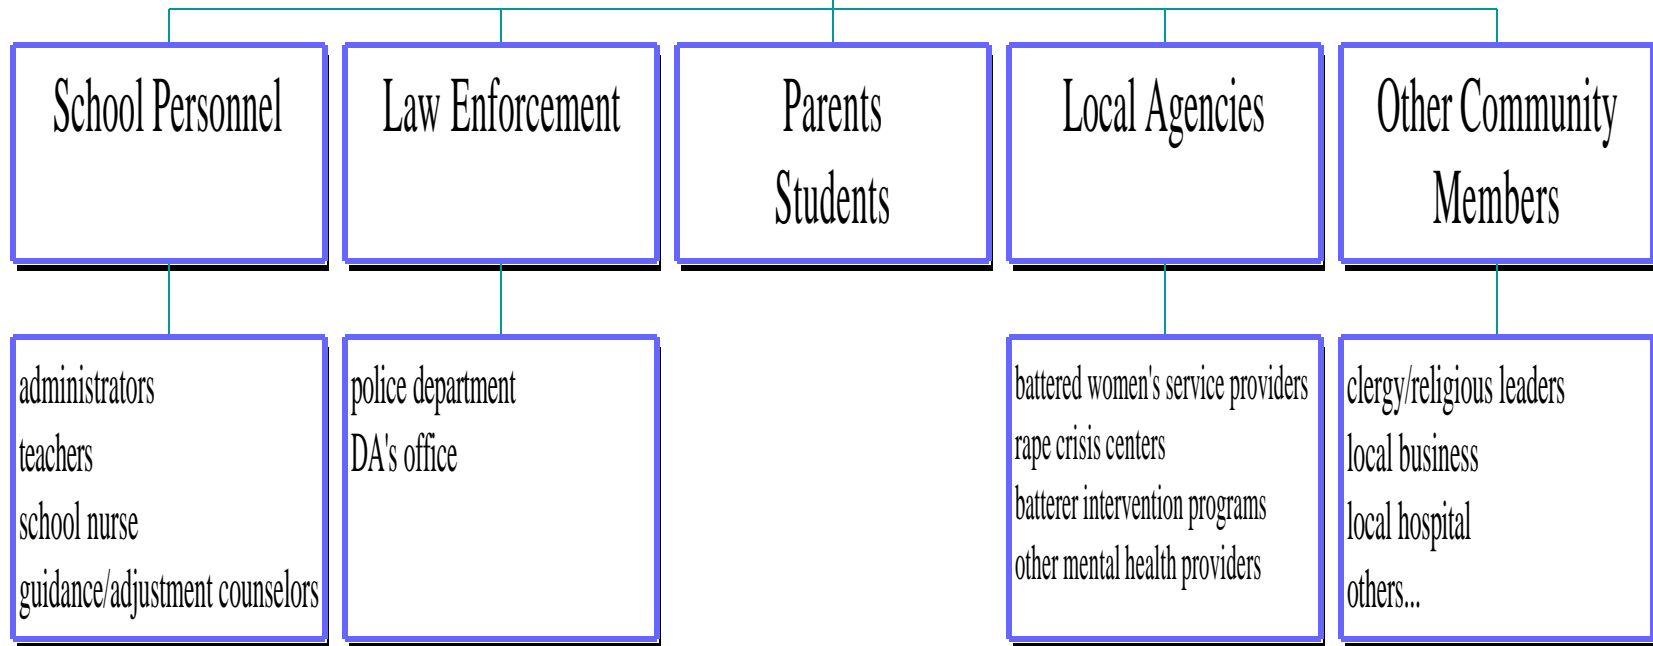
School Personnel

administrators
teachers
school nurse
guidance/adjustment counselors

Law Enforcement

police department
DA's office

Parents
Students

Local Agencies

battered women's service providers
rape crisis centers
batterer intervention programs
other mental health providers

Other Community Members

clergy/religious leaders
local business
local hospital
others...